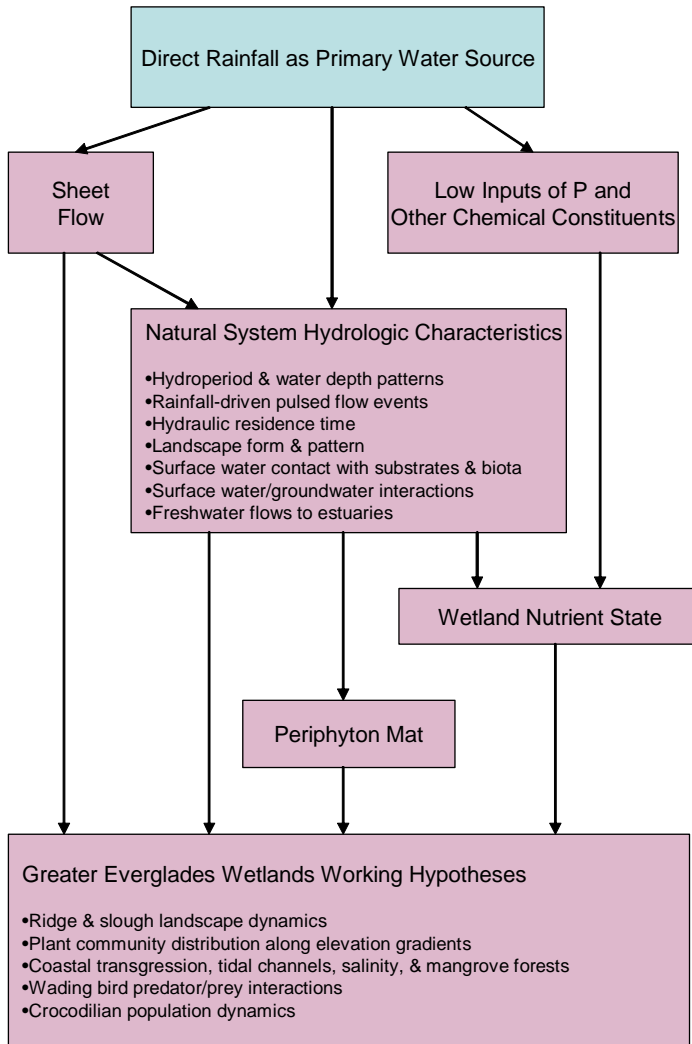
Direct Rainfall as Primary Water Source

Sheet Flow

Low Inputs of P and Other Chemical Constituents

Natural System Hydrologic Characteristics

•Hydroperiod & water depth patterns
•Rainfall-driven pulsed flow events
•Hydraulic residence time
•Landscape form & pattern
•Surface water contact with substrates & biota
•Surface water/groundwater interactions
•Freshwater flows to estuaries

Wetland Nutrient State

Periphyton Mat

Greater Everglades Wetlands Working Hypotheses

•Ridge & slough landscape dynamics
•Plant community distribution along elevation gradients
•Coastal transgression, tidal channels, salinity, & mangrove forests
•Wading bird predator/prey interactions
•Crocodilian population dynamics